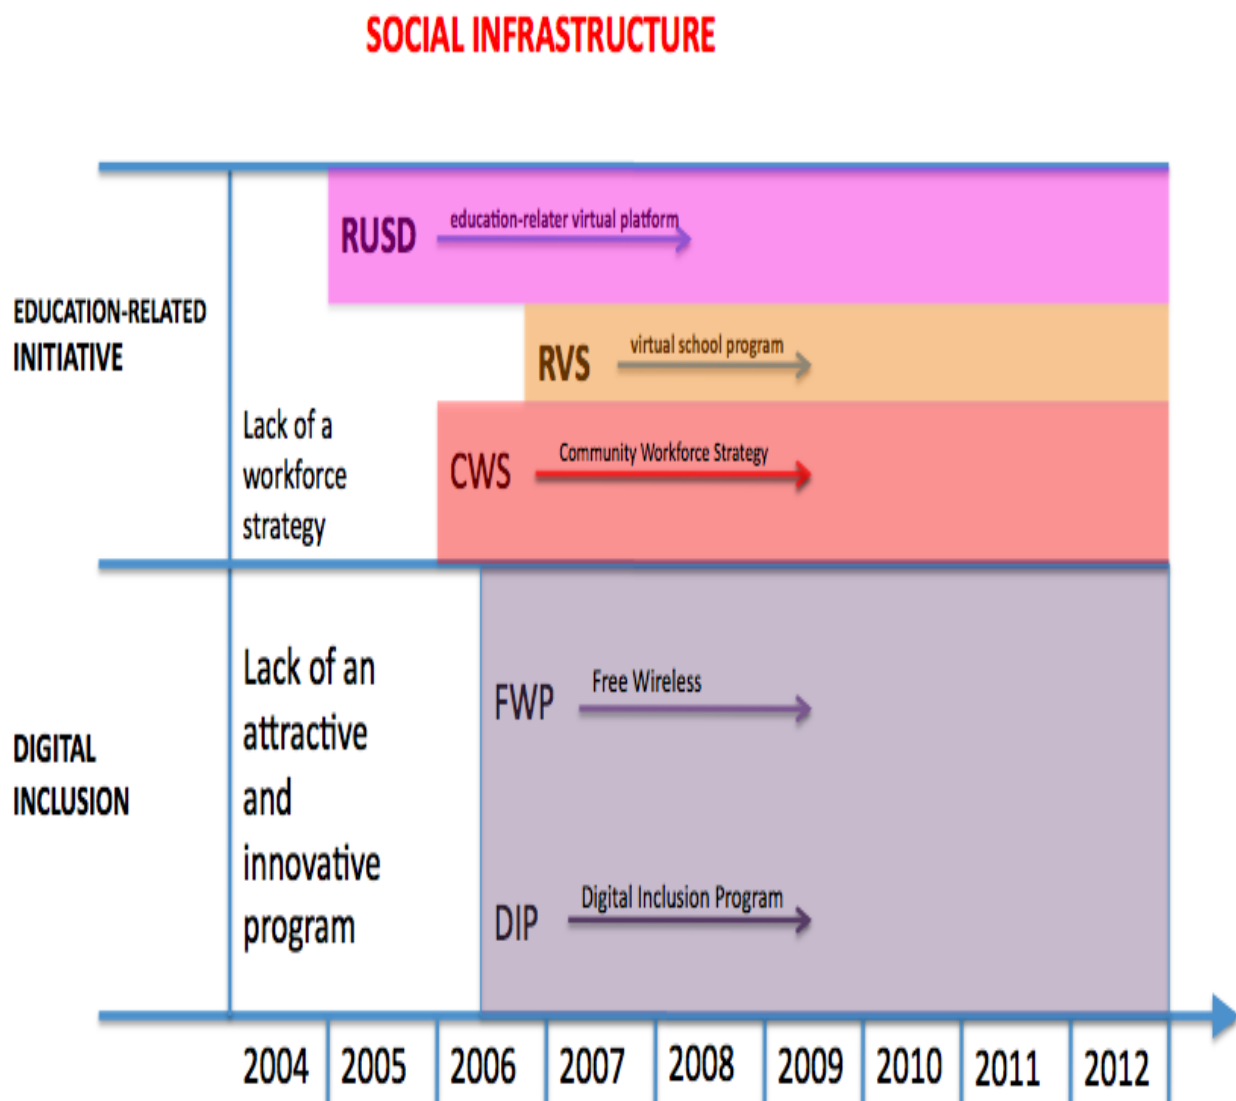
SOCIAL INFRASTRUCTURE

EDUCATION-RELATED INITIATIVE

RUSD education-relater virtual platform

RVS virtual school program

Lack of a workforce strategy

CWS Community Workforce Strategy

DIGITAL INCLUSION

Lack of an attractive and innovative program

FWP Free Wireless

DIP Digital Inclusion Program

2004 2005 2006 2007 2008 2009 2010 2011 2012